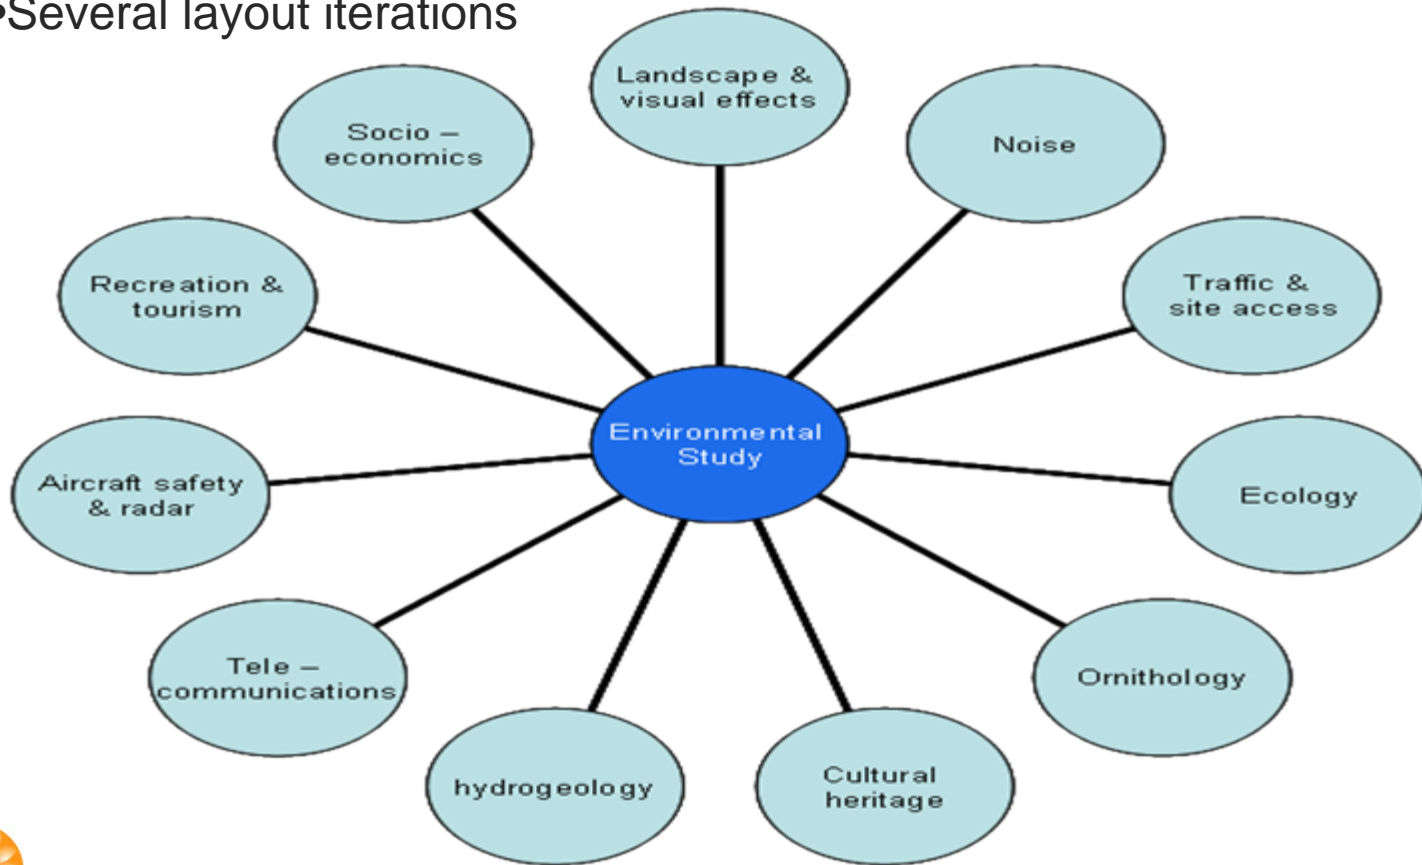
Several layout iterations

Environmental Study

Landscape & visual effects

Noise

Traffic & site access

Ecology

Ornithology

Cultural heritage

hydrogeology

Tele – communications

Aircraft safety & radar

Recreation & tourism

Socio – economics